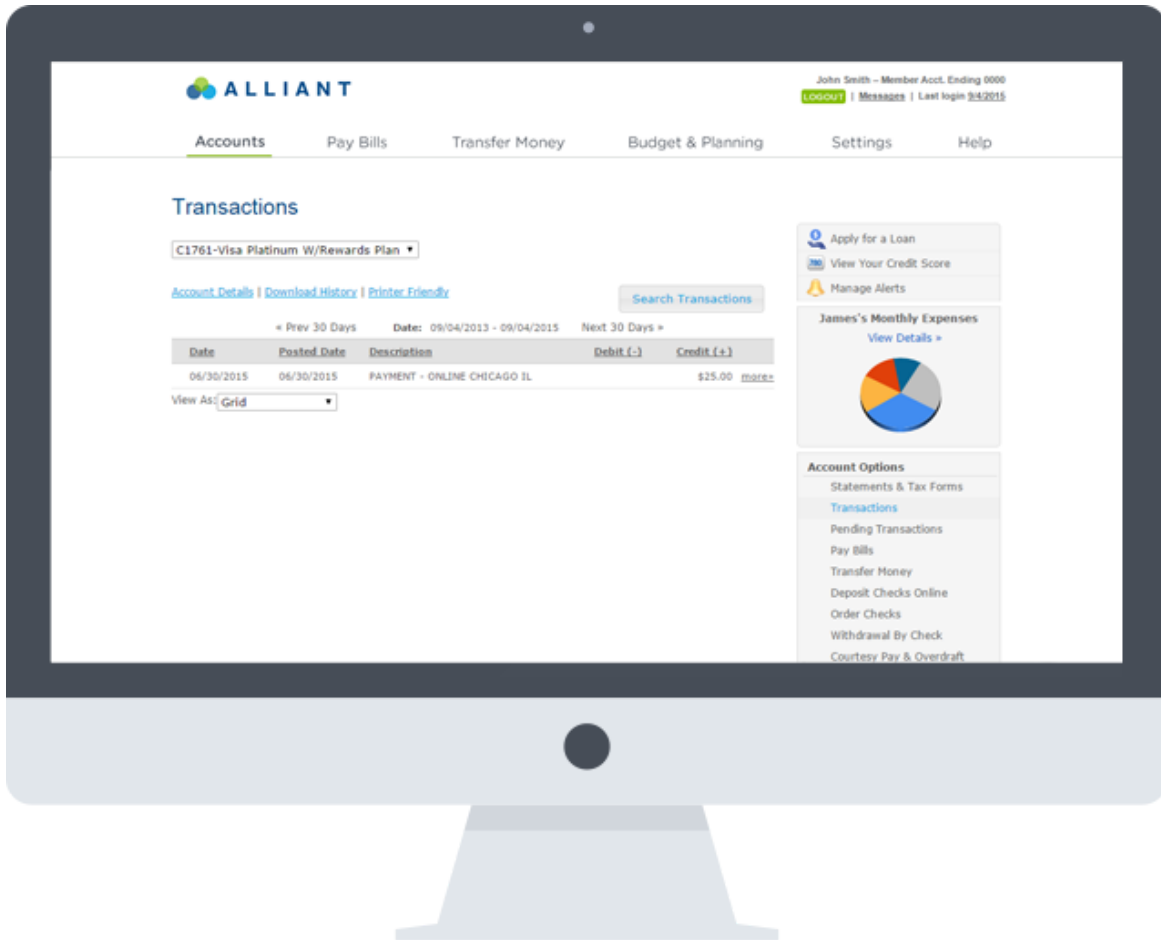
ALLIANT

John Smith – Member Acct. Ending 0000
LOGOUT | Messages | Last login 9/4/2015

Accounts
Pay Bills
Transfer Money
Budget & Planning
Settings
Help

Transactions

C1761-Visa Platinum W/Rewards Plan

Account Details | Download History | Printer Friendly

Search Transactions

« Prev 30 Days Date: 09/04/2013 - 09/04/2015 Next 30 Days »

| Date | Posted Date | Description | Debit (-) | Credit (+) |
|---|---|---|---|---|
| 06/30/2015 | 06/30/2015 | PAYMENT - ONLINE CHICAGO IL | | \$25.00 more» |

View As: Grid

Apply for a Loan
780 View Your Credit Score
Manage Alerts

James's Monthly Expenses
View Details »

Account Options
Statements & Tax Forms
Transactions
Pending Transactions
Pay Bills
Transfer Money
Deposit Checks Online
Order Checks
Withdrawal By Check
Courtesy Pay & Overdraft